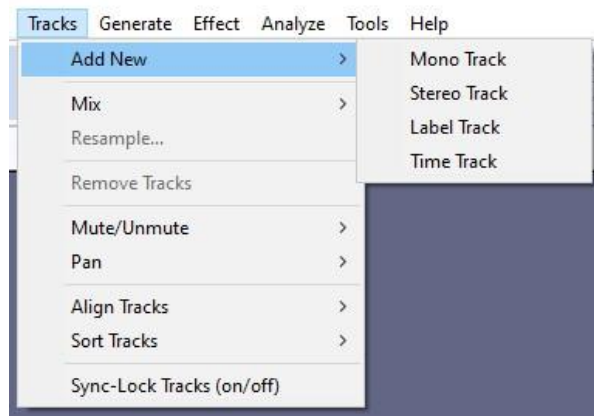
Tracks Generate Effect Analyze Tools Help

Add New >
Mix >
Resample...
Remove Tracks
Mute/Unmute >
Pan >
Align Tracks >
Sort Tracks >
Sync-Lock Tracks (on/off)

Mono Track
Stereo Track
Label Track
Time Track